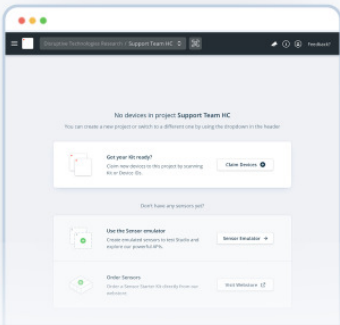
Disruptive Technologies Research / Support Team HC

Feedback

No devices in project Support Team HC

You can create a new project or switch to a different one by using the dropdown in the header

Get your Kit ready?

Claim new devices to this project by scanning Kit or Device IDs

Claim Devices

Don't have any sensors yet?

Use the Sensor emulator

Create emulated sensors to test Studio and explore our powerful APIs.

Sensor Emulator →

Order Sensors

Order a Sensor Starter Kit directly from our webstore

Visit Webstore